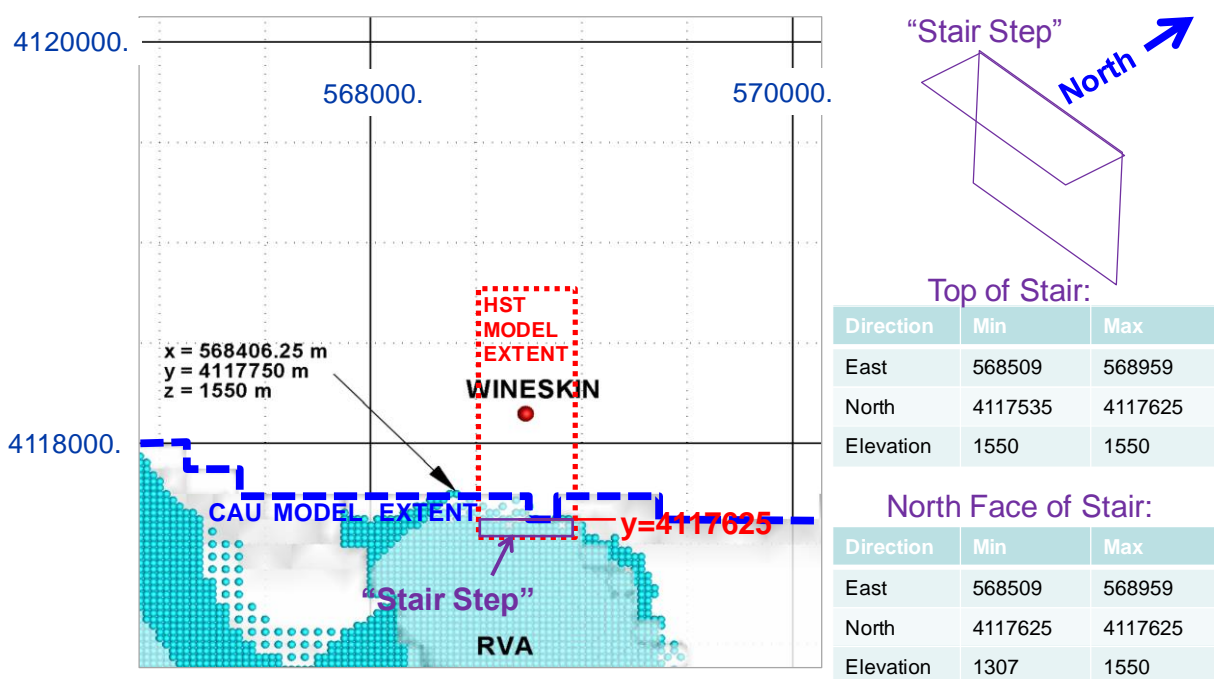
4120000.

568000.

570000.

"Stair Step"

North

HST MODEL EXTENT

x = 568406.25 m
y = 4117750 m
z = 1550 m

WINESKIN

4118000.

CAU MODEL EXTENT

y=4117625

"Stair Step"

RVA

Top of Stair:

| Direction | Min | Max |
|---|---|---|
| East | 568509 | 568959 |
| North | 4117535 | 4117625 |
| Elevation | 1550 | 1550 |

North Face of Stair:

| Direction | Min | Max |
|---|---|---|
| East | 568509 | 568959 |
| North | 4117625 | 4117625 |
| Elevation | 1307 | 1550 |